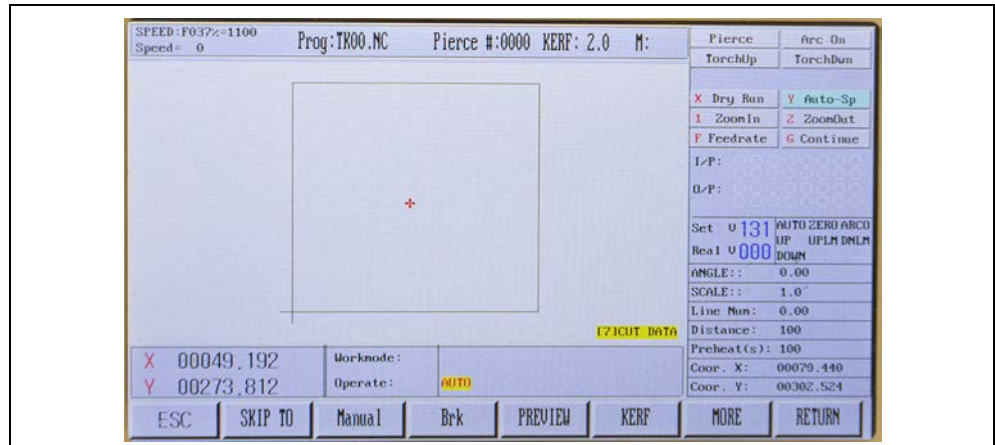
SPEED:F037%=1100
Speed= 0

Prog:TK00.NC

Pierce #:0000 KERF: 2.0 M:

Pierce
Arc On
TorchUp
TorchDwn

X Dry Run
Y Auto-Sp
1 ZoomIn
Z ZoomOut
F Feedrate
G Continue
I/P:
O/P:

Set V 131
Real V 000
AUTO ZERO ARCO UP UPLM DNLM DOWN

| ANGLE:: | 0.00 |
|---|---|
| SCALE:: | 1.0 |
| Line Num: | 0.00 |
| Distance: | 100 |
| Preheat(s): | 100 |
| Coor. X: | 00079.440 |
| Coor. Y: | 00302.524 |

[7]CUT DATA

X 00049.192
Y 00273.812

Workmode:
Operate: AUTO

ESC
SKIP TO
Manual
Brk
PREVIEW
KERF
MORE
RETURN